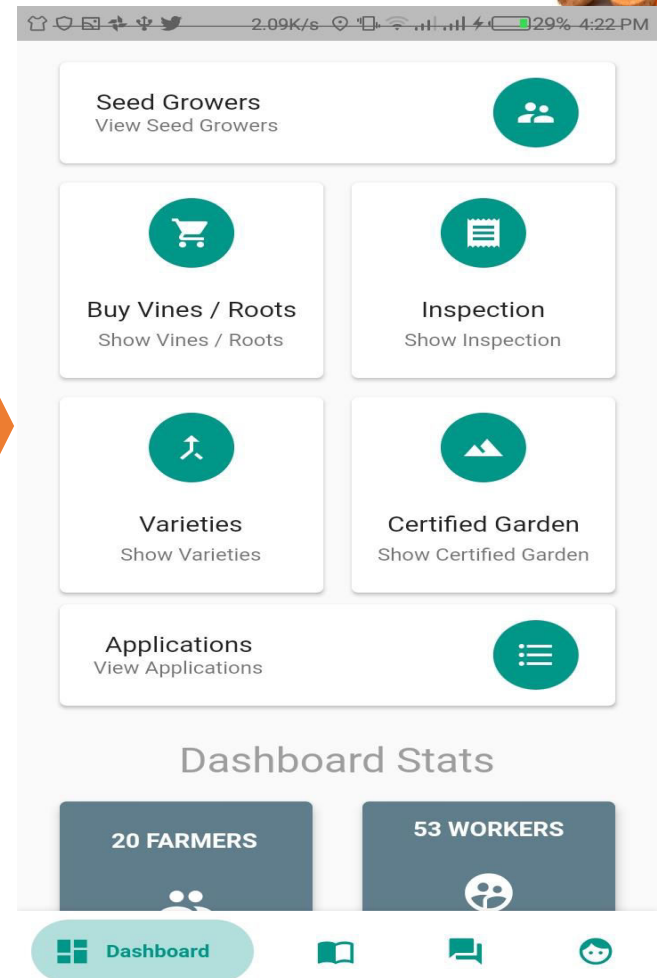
2.09K/s 29% 4:22 PM

Seed Growers
View Seed Growers

Buy Vines / Roots
Show Vines / Roots

Inspection
Show Inspection

Varieties
Show Varieties

Certified Garden
Show Certified Garden

Applications
View Applications

Dashboard Stats

20 FARMERS

53 WORKERS

Dashboard